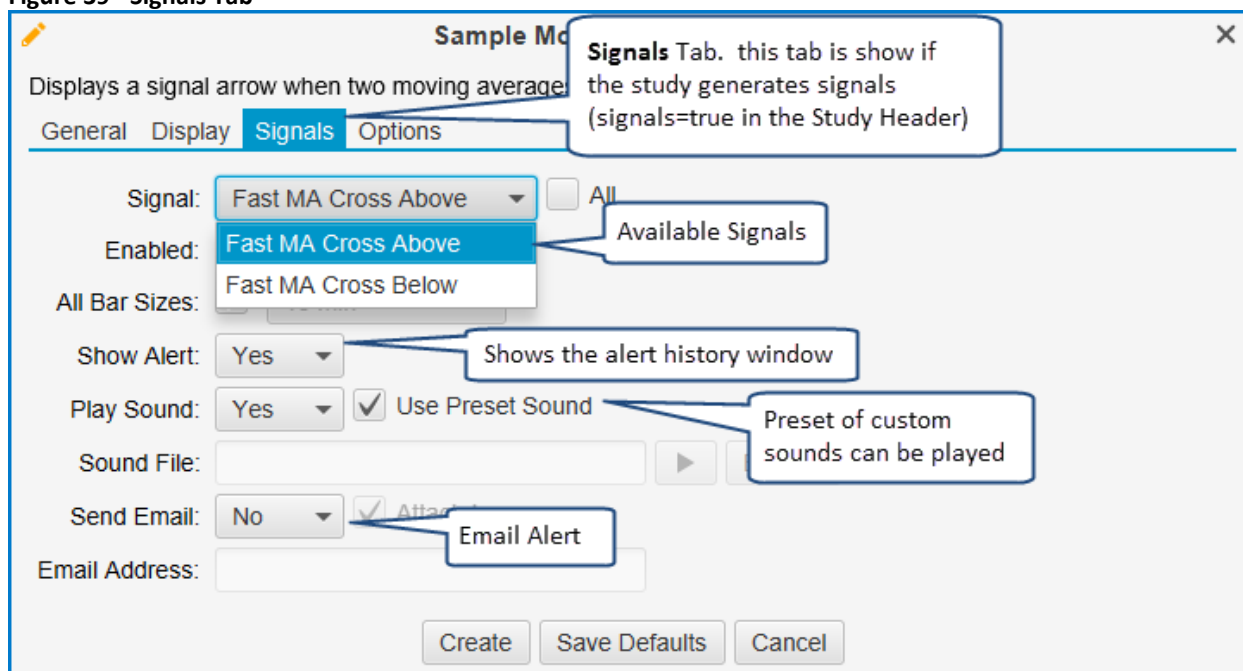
Figure 35 - Signals Tab

Sample Mo

×

Displays a signal arrow when two moving average

Signals Tab. this tab is show if the study generates signals (signals=true in the Study Header)

General Display Signals Options

Signal: Fast MA Cross Above All

Fast MA Cross Above

Fast MA Cross Below

Available Signals

Enabled:

All Bar Sizes:

Show Alert: Yes

Shows the alert history window

Play Sound: Yes Use Preset Sound

Preset of custom sounds can be played

Sound File:

Send Email: No Attach

Email Alert

Email Address:

Create Save Defaults Cancel